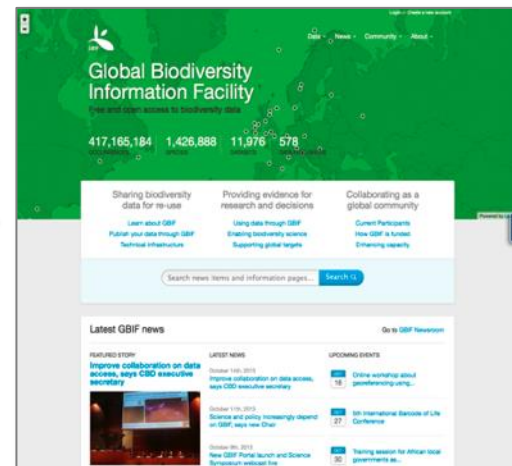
Login · Create a new account

Data · News · Community · About ·

Global Biodiversity Information Facility

Free and open access to biodiversity data

417,165,184 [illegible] 1,426,888 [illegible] 11,976 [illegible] 578 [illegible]

Sharing biodiversity data for re-use

Learn about GBIF

Publish your data through GBIF

Technical infrastructure

Providing evidence for research and decisions

Using data from GBIF

Enabling biodiversity science

Supporting global targets

Collaborating as a global community

Current Participants

How GBIF is funded

Enhancing capacity

Search news items and information pages...

Search

Latest GBIF news

Go to GBIF Newsroom

FEATURED STORY

Improve collaboration on data access, says CBD executive secretary

LATEST NEWS

October 14th, 2013

Improve collaboration on data access, says CBD executive secretary

October 11th, 2013

Science and policy increasingly depend on GBIF, says new Chair

October 9th, 2013

New GBIF Portal launch and Science Symposium webcast live

UPCOMING EVENTS

18

Online workshop about georeferencing using...

27

5th International Barcode of Life Conference

30

Training session for African local governments as...